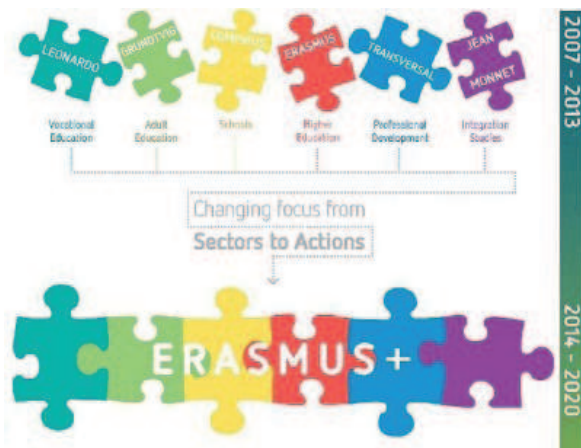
LEONARDO
GRUNDTVIG
COMENIUS
ERASMUS
TRANSVERSAL
JEAN MONNET

Vocational Education
Adult Education
Schools
Higher Education
Professional Development
Integration Studies

2007 - 2013

Changing focus from
Sectors to Actions

ERASMUS+

2014 - 2020